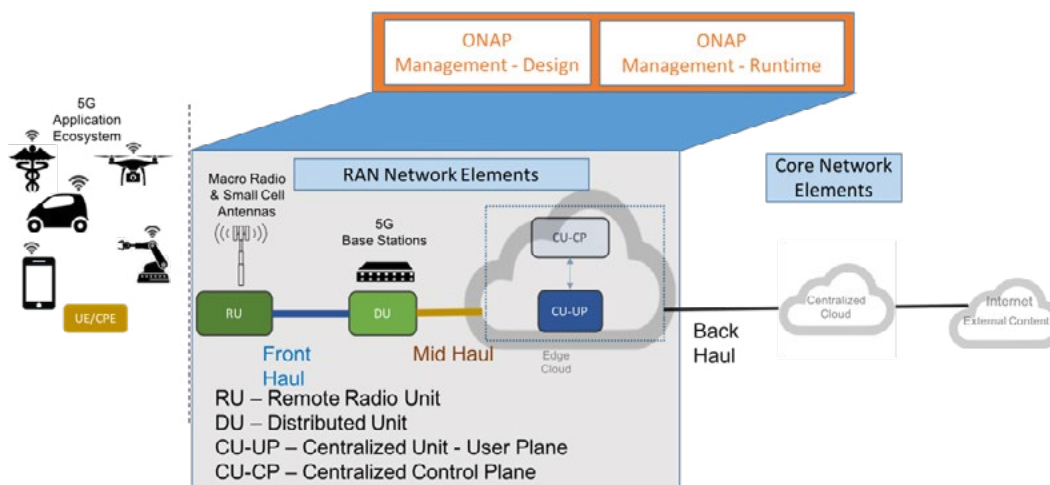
ONAP Management - Design

ONAP Management - Runtime

5G Application Ecosystem

UE/CPE

RAN Network Elements

Macro Radio & Small Cell Antennas

5G Base Stations

CU-CP

CU-UP

RU

DU

Front Haul

Mid Haul

Edge Cloud

Core Network Elements

Centralized Cloud

Internet External Content

Back Haul

RU – Remote Radio Unit
DU – Distributed Unit
CU-UP – Centralized Unit - User Plane
CU-CP – Centralized Control Plane